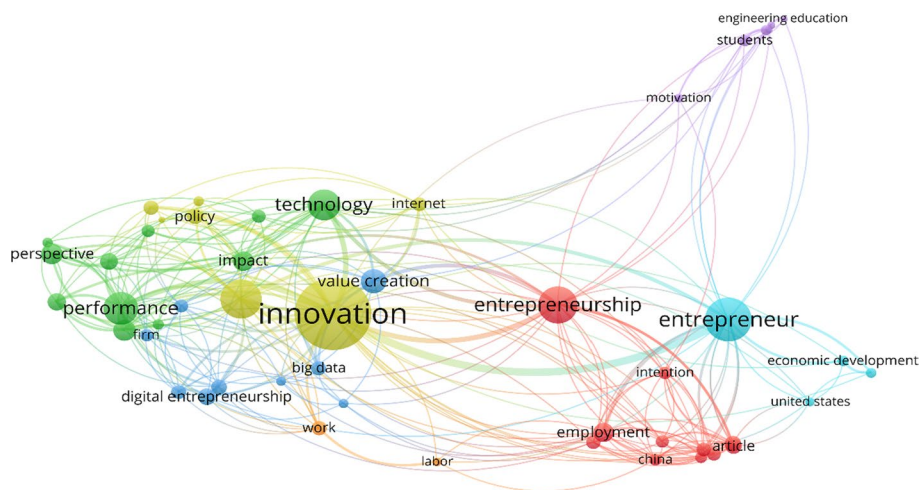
engineering education
students
motivation
technology
internet
policy
perspective
impact
value creation
performance
innovation
entrepreneurship
entrepreneur
firm
big data
economic development
intention
digital entrepreneurship
united states
work
employment
article
labor
china